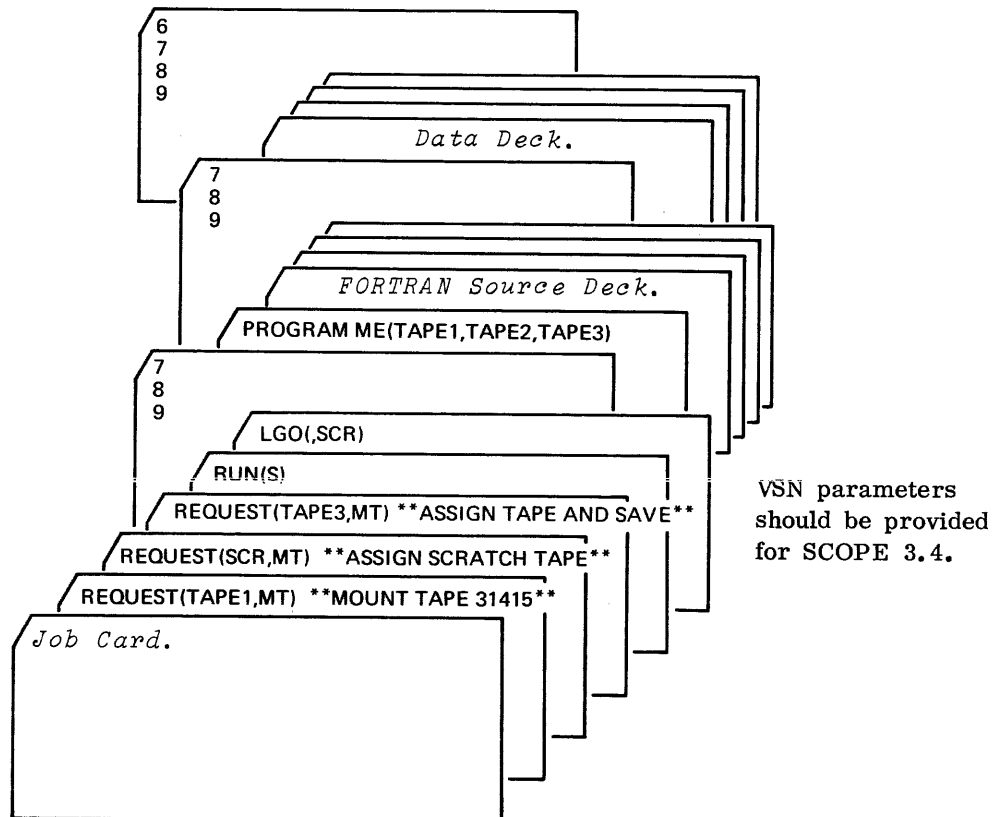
6
7
8
9

Data Deck.

7
8
9

FORTRAN Source Deck.

PROGRAM ME(TAPE1,TAPE2,TAPE3)

7
8
9

LGO(,SCR)

RUN(S)

REQUEST(TAPE3,MT) **ASSIGN TAPE AND SAVE**

REQUEST(SCR,MT) **ASSIGN SCRATCH TAPE**

REQUEST(TAPE1,MT) **MOUNT TAPE 31415**

Job Card.

VSN parameters should be provided for SCOPE 3.4.